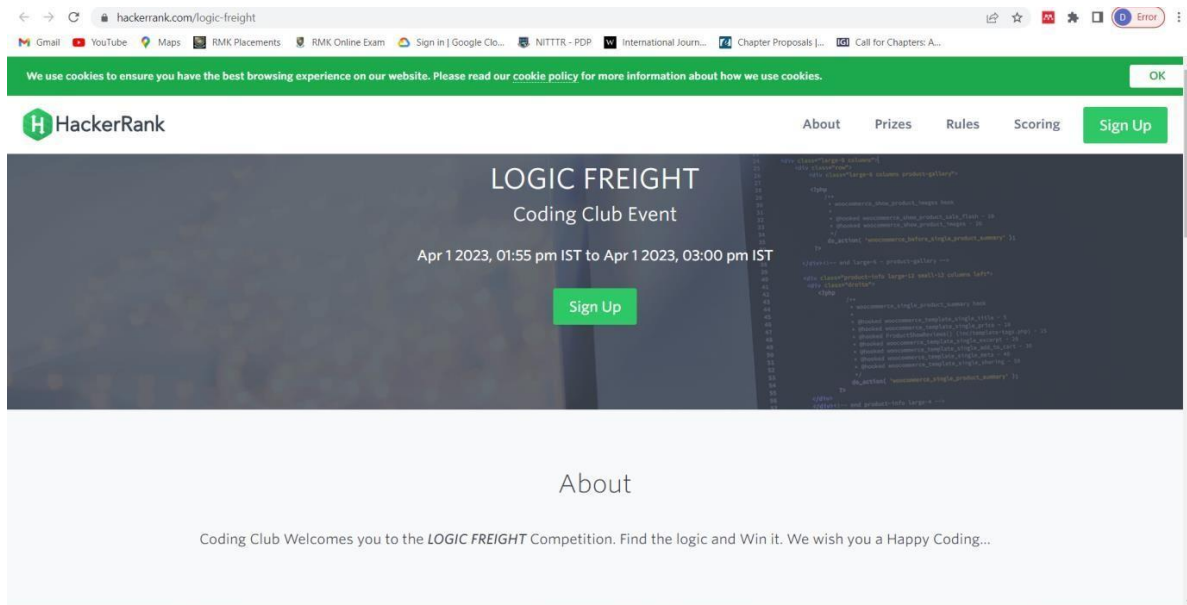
hackerrank.com/logic-freight

Gmail YouTube Maps RMK Placements RMK Online Exam Sign in | Google Clo... NITTTR - PDP International Journ... Chapter Proposals |... Call for Chapters: A...

D Error

We use cookies to ensure you have the best browsing experience on our website. Please read our cookie policy for more information about how we use cookies.

OK

HackerRank

About Prizes Rules Scoring Sign Up

LOGIC FREIGHT

Coding Club Event

Apr 1 2023, 01:55 pm IST to Apr 1 2023, 03:00 pm IST

Sign Up

About

Coding Club Welcomes you to the *LOGIC FREIGHT* Competition. Find the logic and Win it. We wish you a Happy Coding...